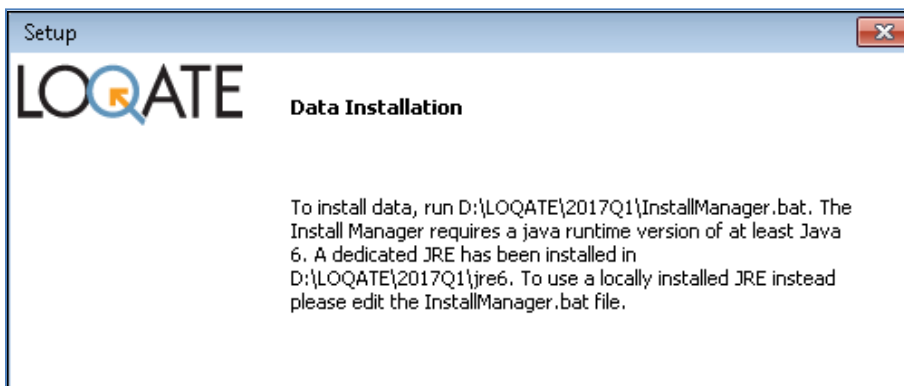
Setup

LOQATE

Data Installation

To install data, run D:\LOQATE\2017Q1\InstallManager.bat. The Install Manager requires a java runtime version of at least Java 6. A dedicated JRE has been installed in D:\LOQATE\2017Q1\jre6. To use a locally installed JRE instead please edit the InstallManager.bat file.